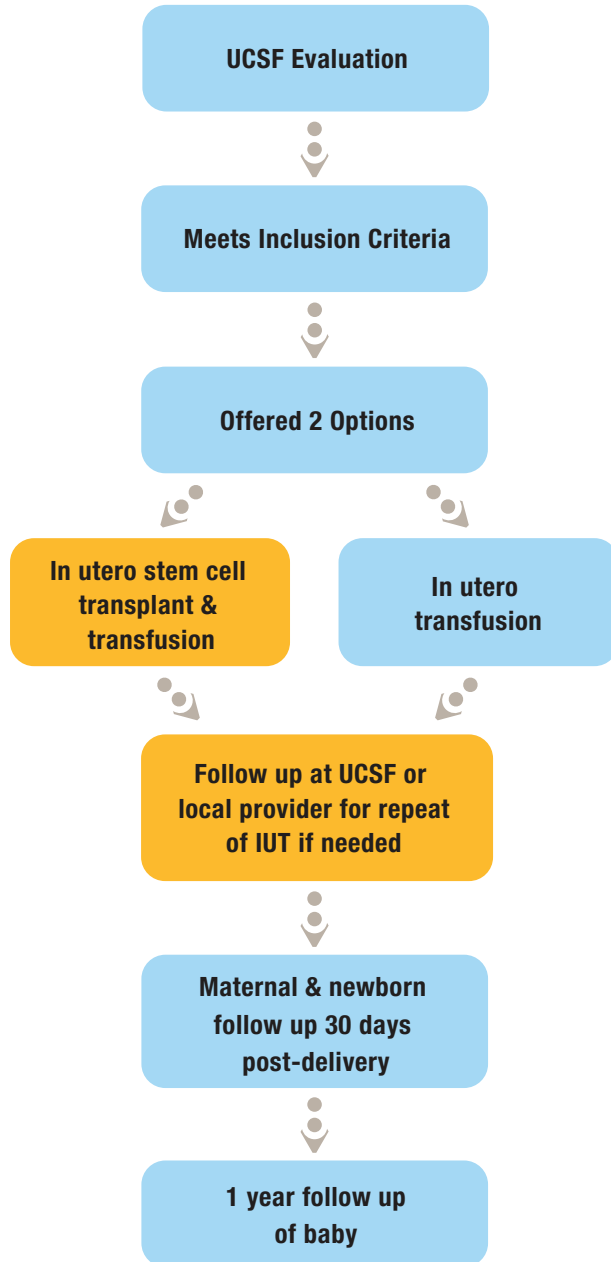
UCSF Evaluation

Meets Inclusion Criteria

Offered 2 Options

In utero stem cell transplant & transfusion

In utero transfusion

Follow up at UCSF or local provider for repeat of IUT if needed

Maternal & newborn follow up 30 days post-delivery

1 year follow up of baby